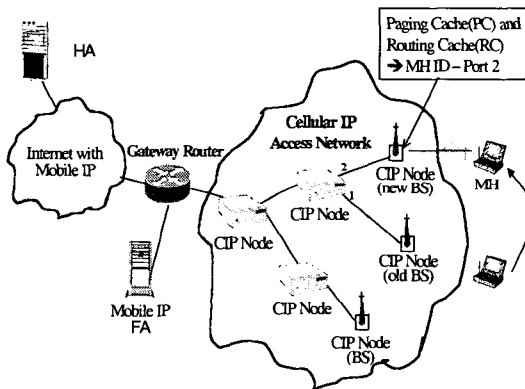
Paging Cache(PC) and Routing Cache(RC) → MH ID – Port 2

HA

Internet with Mobile IP

Gateway Router

Cellular IP Access Network

2

1

CIP Node (new BS)

MH

CIP Node

CIP Node

CIP Node (old BS)

Mobile IP FA

CIP Node

CIP Node (BS)